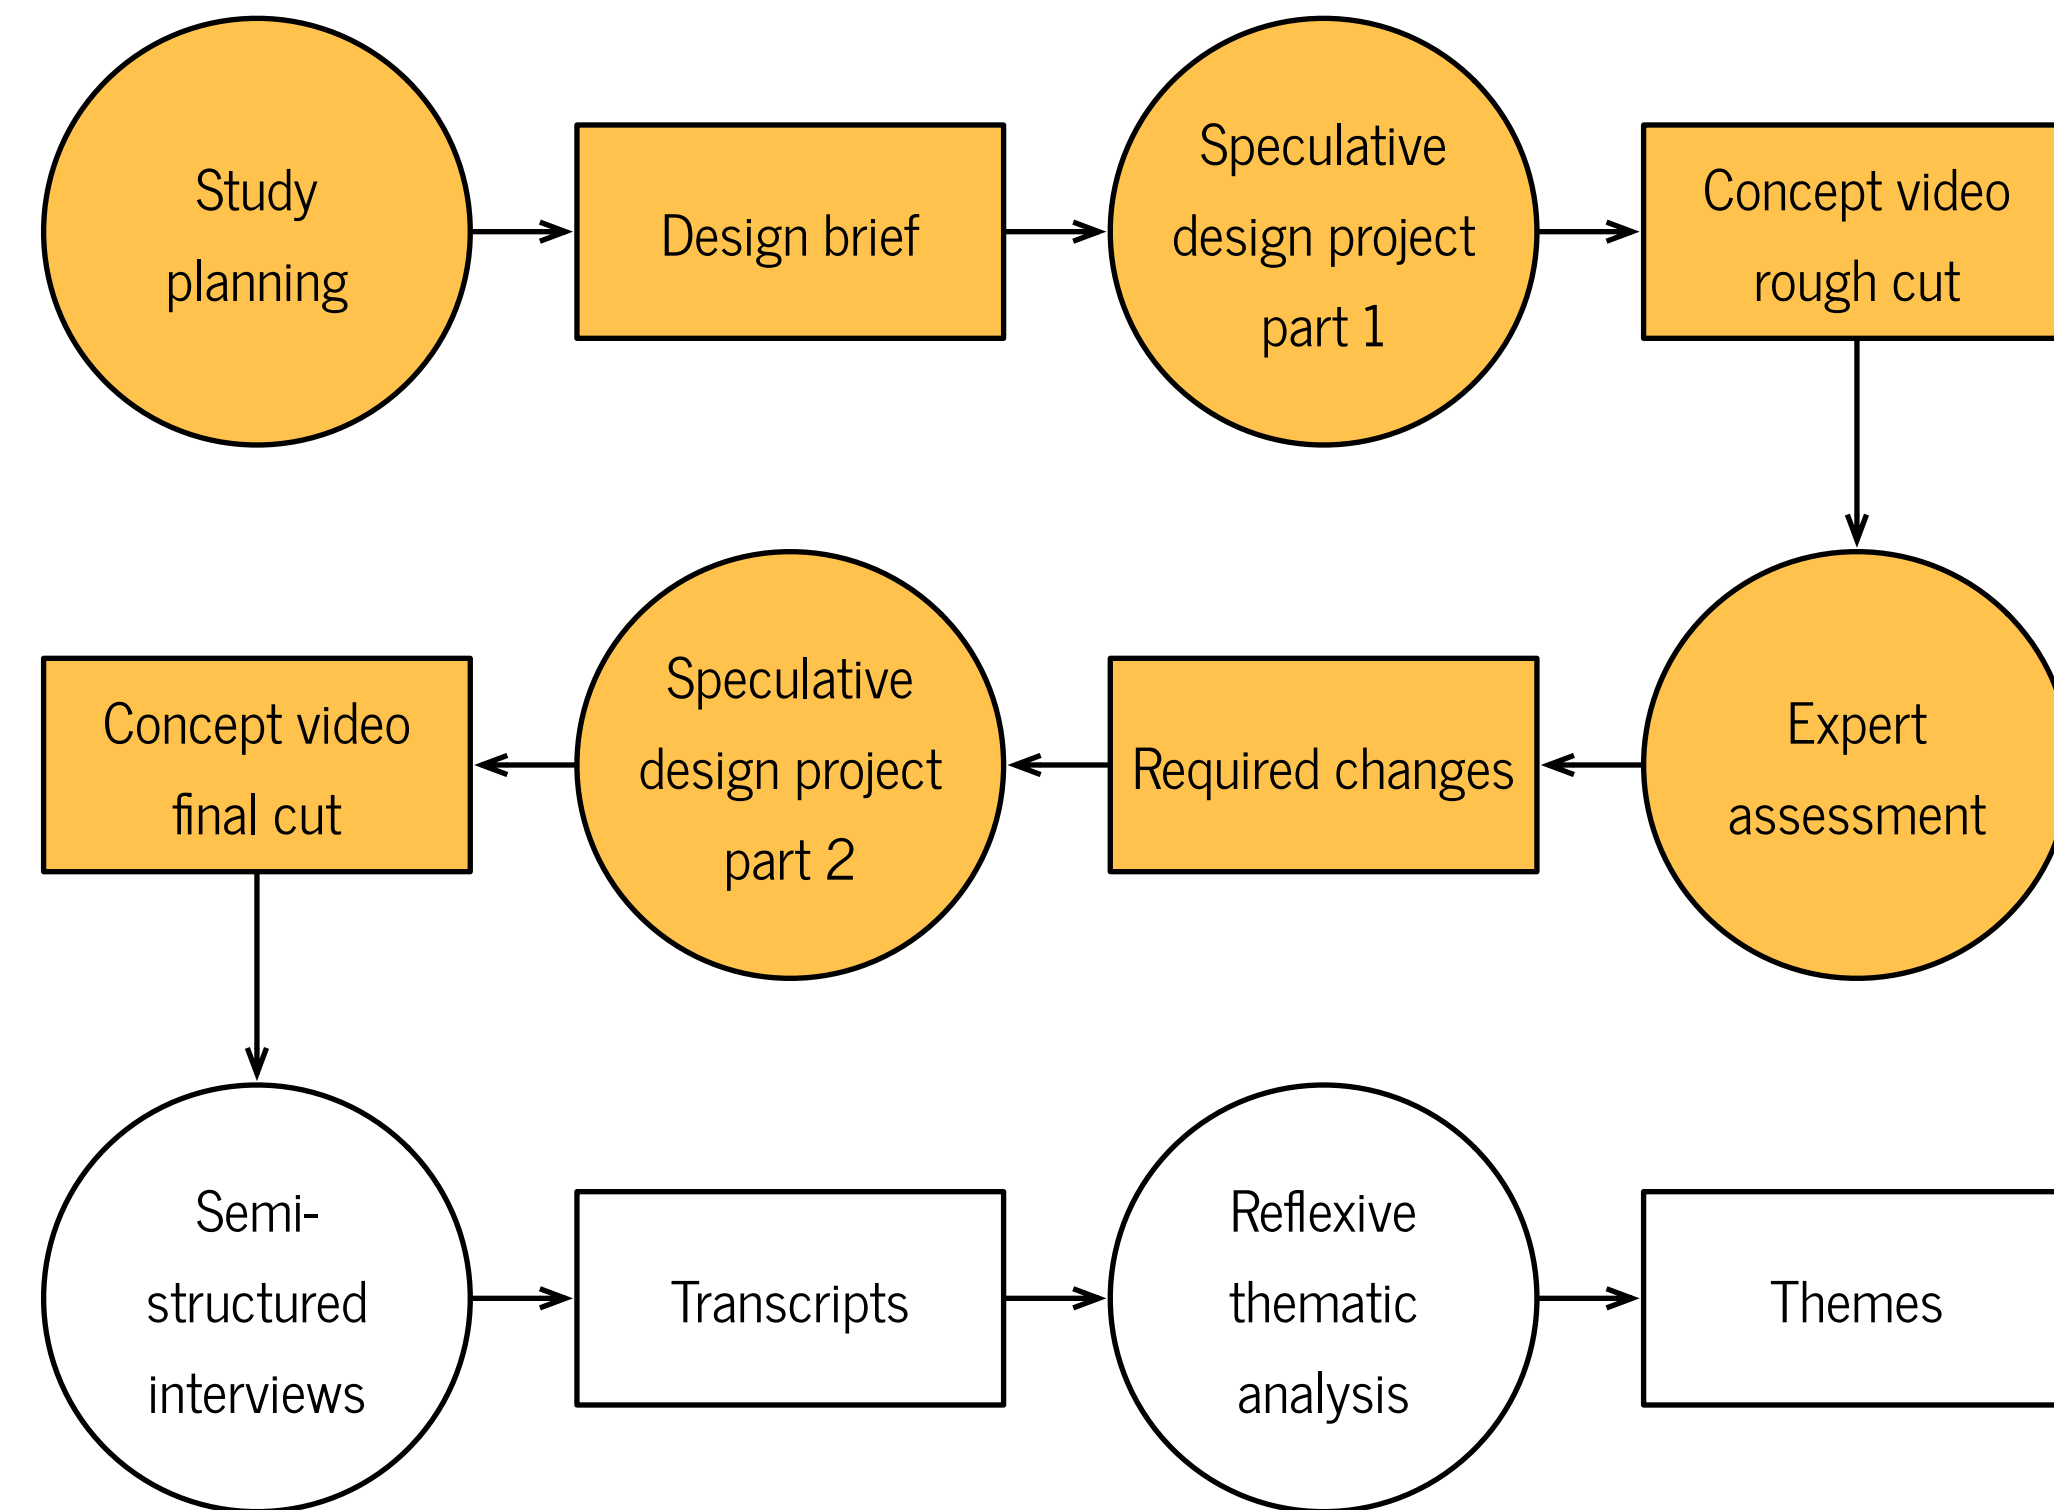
Study planning

Design brief

Speculative design project part 1

Concept video rough cut

Expert assessment

Required changes

Speculative design project part 2

Concept video final cut

Semi-structured interviews

Transcripts

Reflexive thematic analysis

Themes